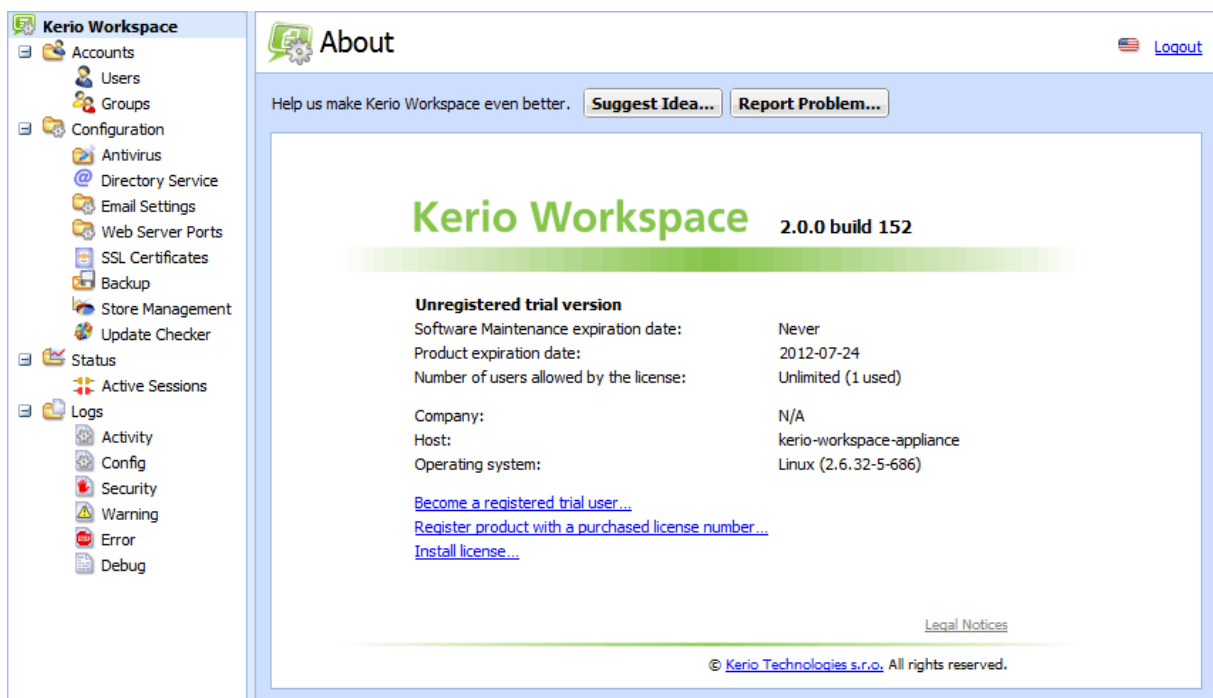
Kerio Workspace
Accounts
Users
Groups
Configuration
Antivirus
Directory Service
Email Settings
Web Server Ports
SSL Certificates
Backup
Store Management
Update Checker
Status
Active Sessions
Logs
Activity
Config
Security
Warning
Error
Debug

About

Logout

Help us make Kerio Workspace even better. Suggest Idea... Report Problem...

Kerio Workspace 2.0.0 build 152

Unregistered trial version

| | |
|---|---|
| Software Maintenance expiration date: | Never |
| Product expiration date: | 2012-07-24 |
| Number of users allowed by the license: | Unlimited (1 used) |
| Company: | N/A |
| Host: | kerio-workspace-appliance |
| Operating system: | Linux (2.6.32-5-686) |

Become a registered trial user...
Register product with a purchased license number...
Install license...

Legal Notices

© Kerio Technologies s.r.o. All rights reserved.